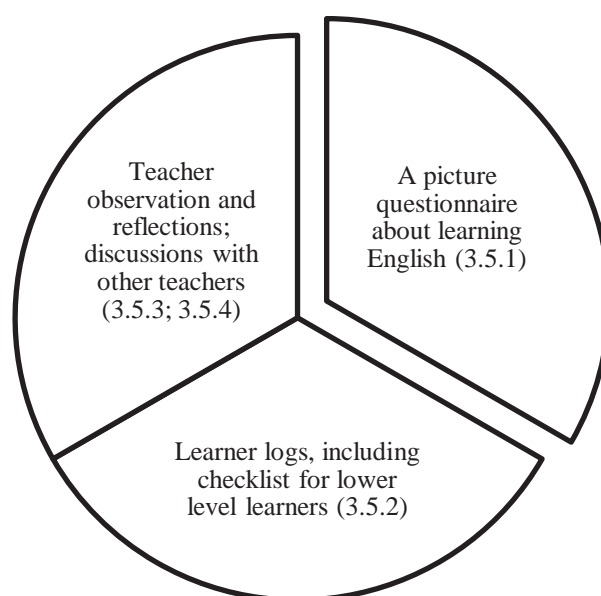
Teacher observation and reflections; discussions with other teachers (3.5.3; 3.5.4)

A picture questionnaire about learning English (3.5.1)

Learner logs, including checklist for lower level learners (3.5.2)